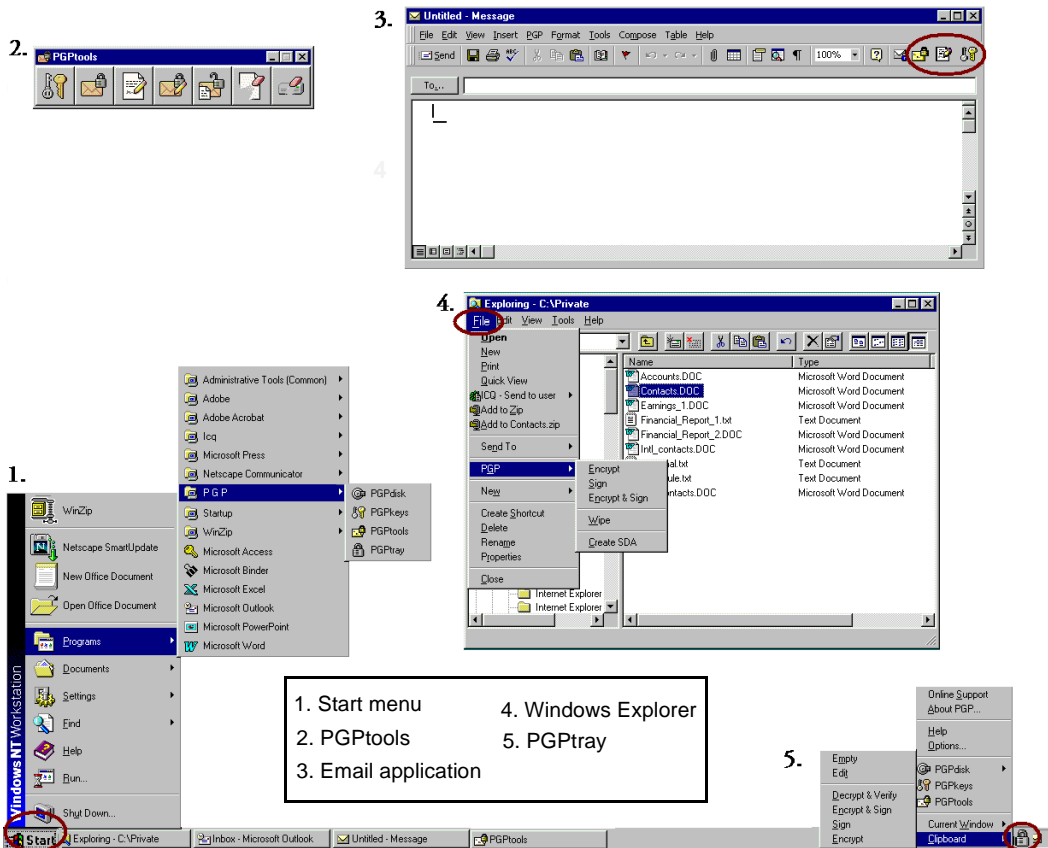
2. PGPtools

3. Untitled - Message

File Edit View Insert PGP Format Tools Compose Table Help

Send 100%

To...

4

4. Exploring - C:\Private

File Edit View Tools Help

Open
New
Print
Quick View
ICQ - Send to user
Add to Zip
Add to Contacts.zip
Send To
PGP
New
Create Shortcut
Delete
Rename
Properties
Close

Encrypt
Sign
Encrypt & Sign
Wipe
Create SDA

Internet Explorer
Internet Explorer

| Name | Type |
|---|---|
| Accounts.DOC | Microsoft Word Document |
| Contacts.DOC | Microsoft Word Document |
| Earnings_1.DOC | Microsoft Word Document |
| Financial_Report_1.txt | Text Document |
| Financial_Report_2.DOC | Microsoft Word Document |
| Intl_contacts.DOC | Microsoft Word Document |
| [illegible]al.txt | Text Document |
| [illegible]ule.txt | Text Document |
| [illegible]ontacts.DOC | Microsoft Word Document |

1.

Administrative Tools (Common)
Adobe
Adobe Acrobat
Icq
Microsoft Press
Netscape Communicator
P G P
Startup
WinZip
Microsoft Access
Microsoft Binder
Microsoft Excel
Microsoft Outlook
Microsoft PowerPoint
Microsoft Word

PGPdisk
PGPkeys
PGPtools
PGPtray

WinZip
Netscape SmartUpdate
New Office Document
Open Office Document
Programs
Documents
Settings
Find
Help
Run...
Shut Down...

Windows NT Workstation

1. Start menu
2. PGPtools
3. Email application
4. Windows Explorer
5. PGPtray

5.

Online Support
About PGP...
Help
Options...
PGPdisk
PGPkeys
PGPtools
Current Window
Clipboard

Empty
Edit
Decrypt & Verify
Encrypt & Sign
Sign
Encrypt

Start | Exploring - C:\Private | Inbox - Microsoft Outlook | Untitled - Message | PGPtools